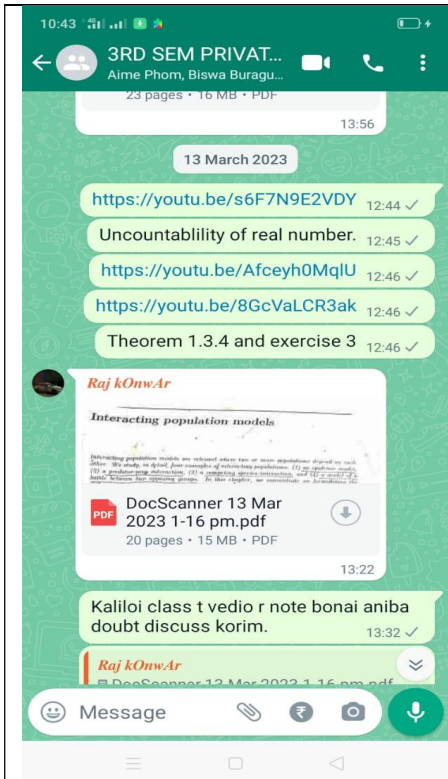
10:43

3RD SEM PRIVAT...
Aime Phom, Biswa Buragu...

23 pages • 16 MB • PDF
13:56

13 March 2023

https://youtu.be/s6F7N9E2VDY 12:44

Uncountablility of real number. 12:45

https://youtu.be/Afceyh0MqlU 12:46

https://youtu.be/8GcVaLCR3ak 12:46

Theorem 1.3.4 and exercise 3 12:46

Raj kOnwAr

Interacting population models

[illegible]

PDF DocScanner 13 Mar 2023 1-16 pm.pdf
20 pages • 15 MB • PDF
13:22

Kaliloi class t vedio r note bonai aniba doubt discuss korim. 13:32

Raj kOnwAr
DocScanner 13 Mar 2023 1-16 pm.pdf

Message